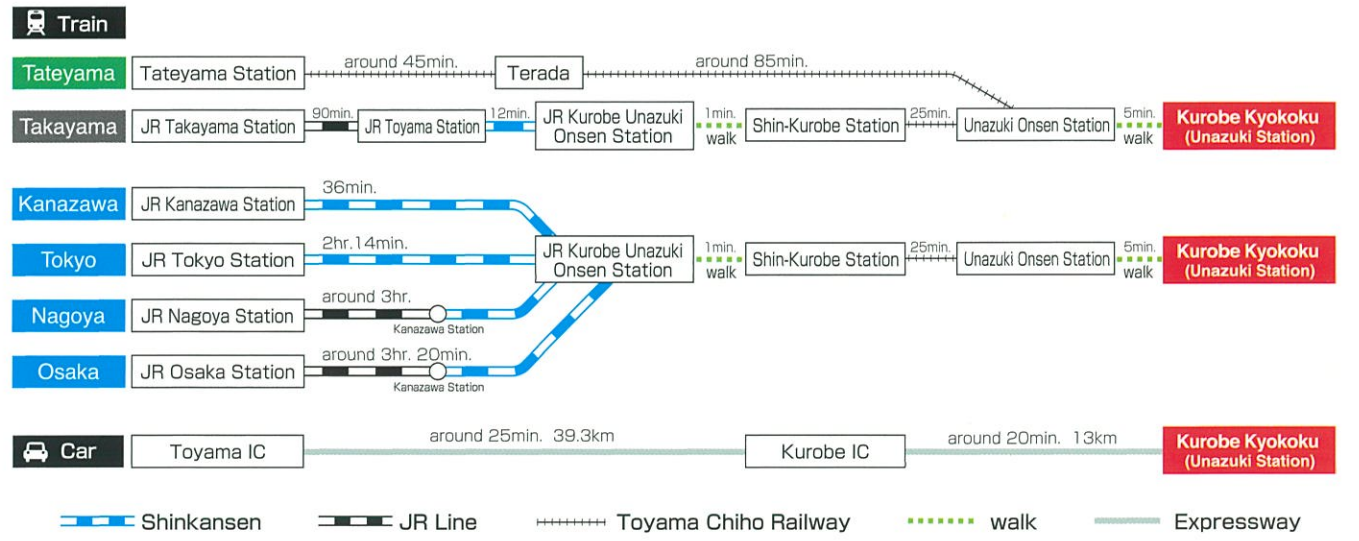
Train

Tateyama | Tateyama Station | around 45min. | Terada | around 85min.

Takayama | JR Takayama Station | 90min. | JR Toyama Station | 12min. | JR Kurobe Unazuki Onsen Station | 1min. walk | Shin-Kurobe Station | 25min. | Unazuki Onsen Station | 5min. walk | Kurobe Kyokoku (Unazuki Station)

Kanazawa | JR Kanazawa Station | 36min.

Tokyo | JR Tokyo Station | 2hr.14min.

Nagoya | JR Nagoya Station | around 3hr. | Kanazawa Station

Osaka | JR Osaka Station | around 3hr. 20min. | Kanazawa Station

JR Kurobe Unazuki Onsen Station | 1min. walk | Shin-Kurobe Station | 25min. | Unazuki Onsen Station | 5min. walk | Kurobe Kyokoku (Unazuki Station)

Car

Toyama IC | around 25min. 39.3km | Kurobe IC | around 20min. 13km | Kurobe Kyokoku (Unazuki Station)

Shinkansen JR Line Toyama Chiho Railway walk Expressway